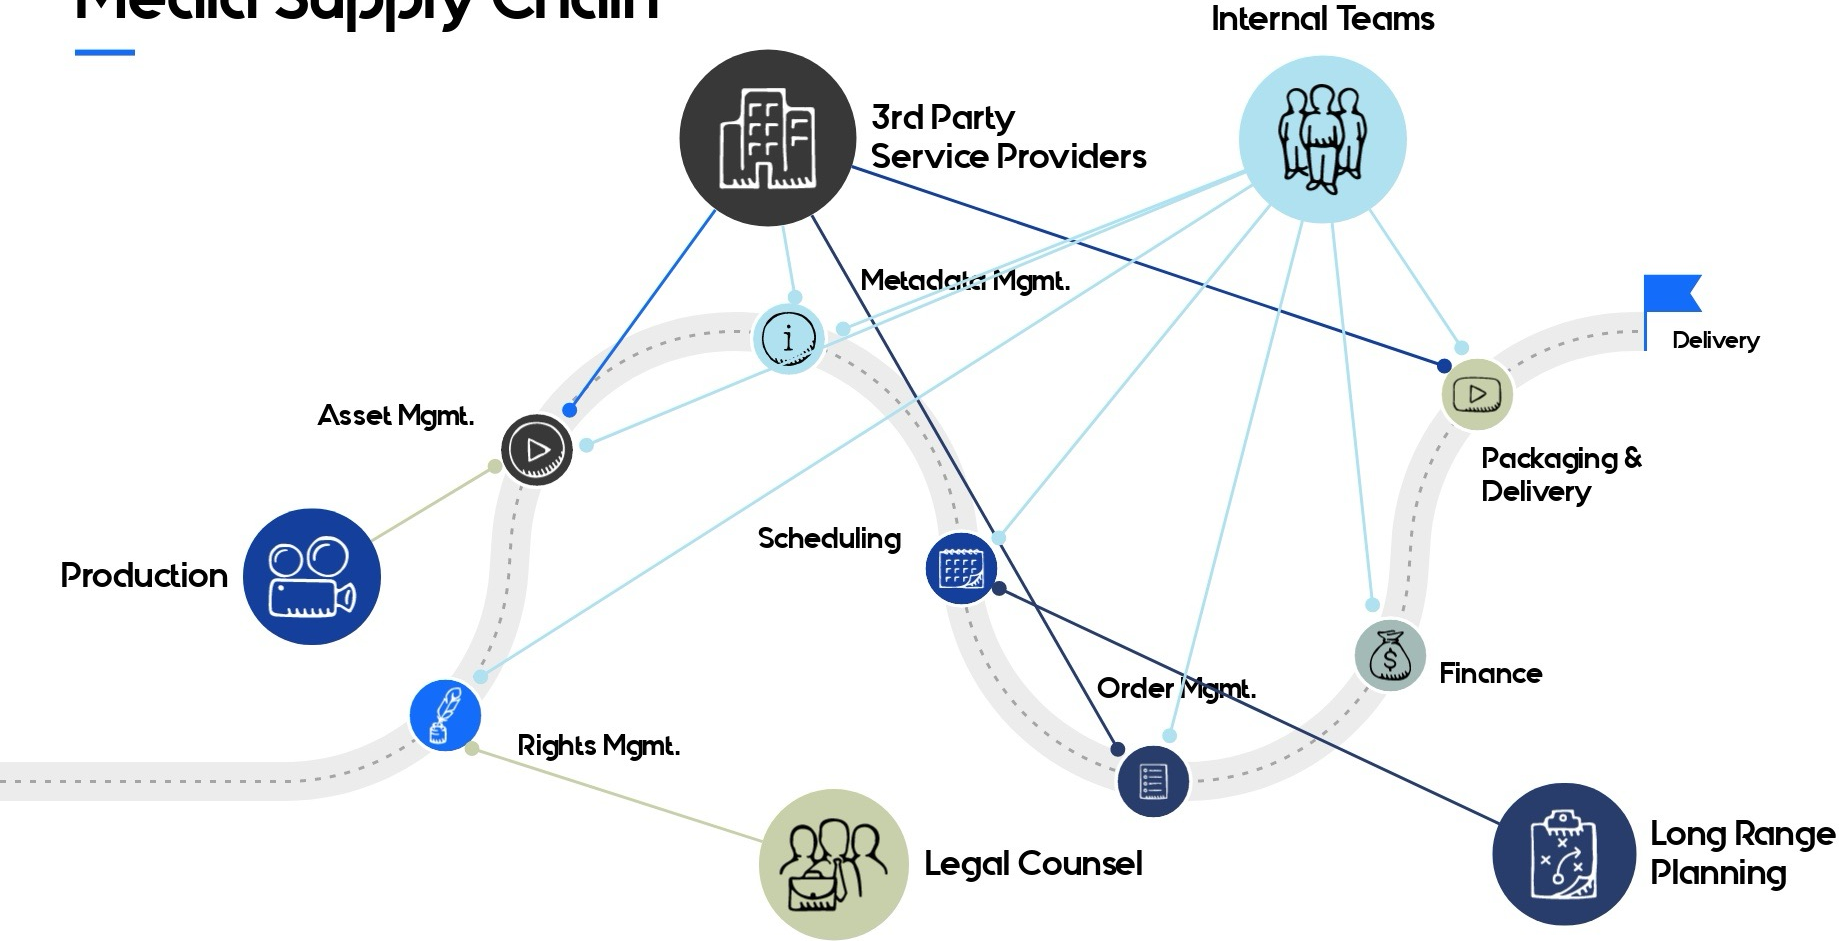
Media Supply Chain

Internal Teams

3rd Party Service Providers

Metadata Mgmt.

Delivery

Asset Mgmt.

Packaging & Delivery

Scheduling

Production

Finance

Order Mgmt.

Rights Mgmt.

Legal Counsel

Long Range Planning